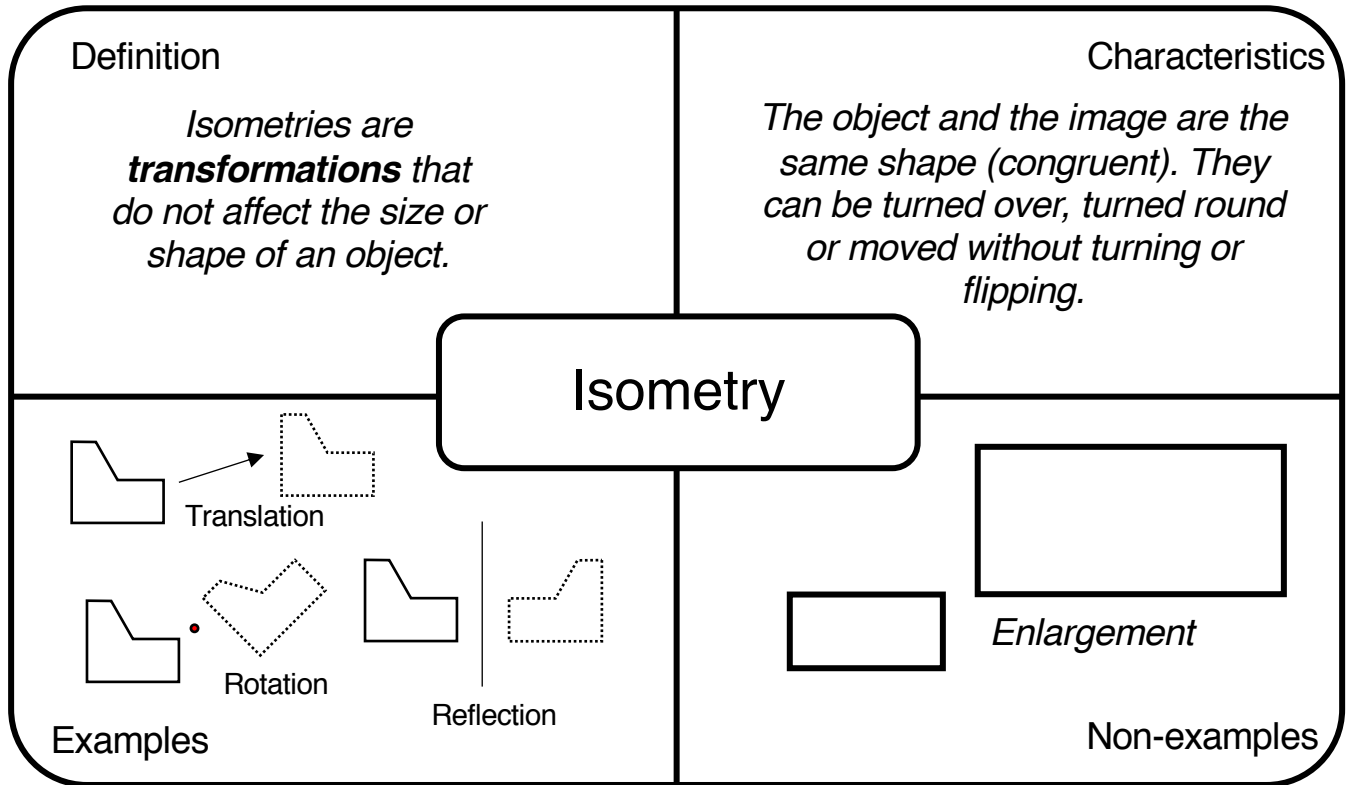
Definition

Isometries are **transformations** that do not affect the size or shape of an object.

Characteristics

The object and the image are the same shape (congruent). They can be turned over, turned round or moved without turning or flipping.

Isometry

Translation

Rotation

Reflection

Examples

Enlargement

Non-examples